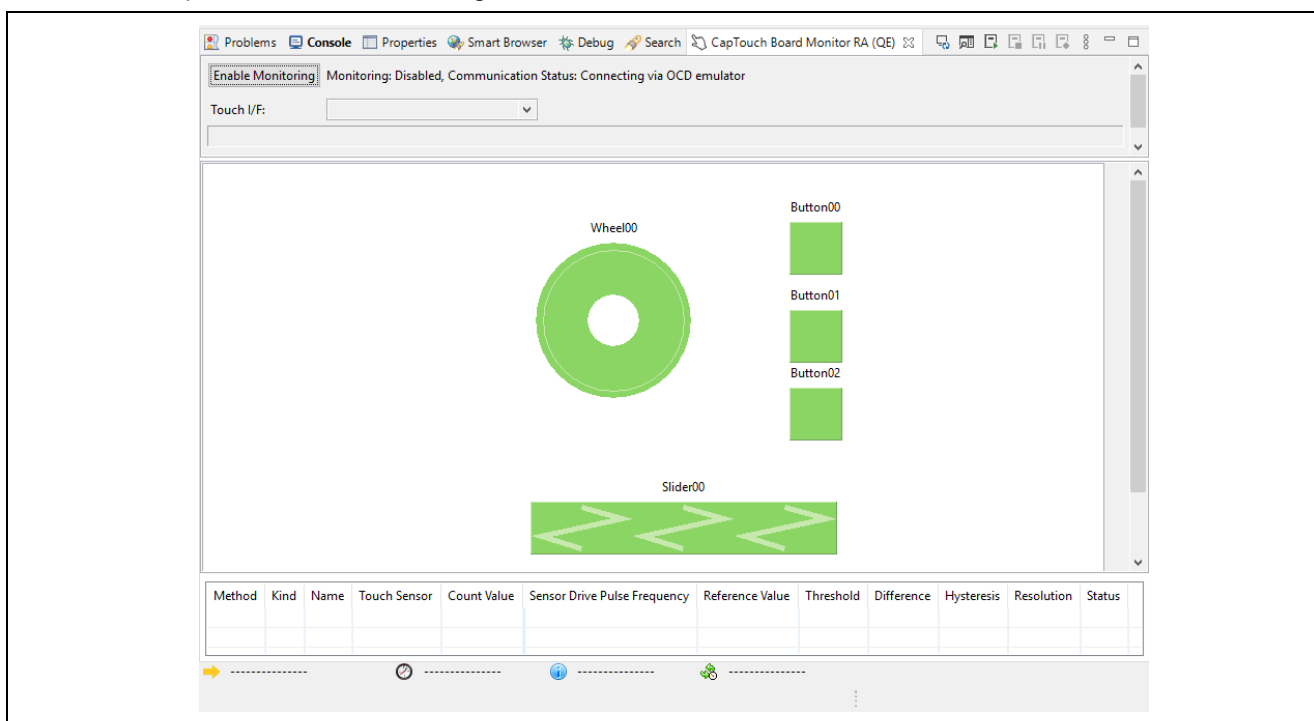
Problems Console Properties Smart Browser Debug Search CapTouch Board Monitor RA (QE)

Enable Monitoring Monitoring: Disabled, Communication Status: Connecting via OCD emulator

Touch I/F:

Wheel00

Button00

Button01

Button02

Slider00

| Method | Kind | Name | Touch Sensor | Count Value | Sensor Drive Pulse Frequency | Reference Value | Threshold | Difference | Hysteresis | Resolution | Status |
|---|---|---|---|---|---|---|---|---|---|---|---|
| | | | | | | | | | | | |

---------------- ---------------- ---------------- ----------------